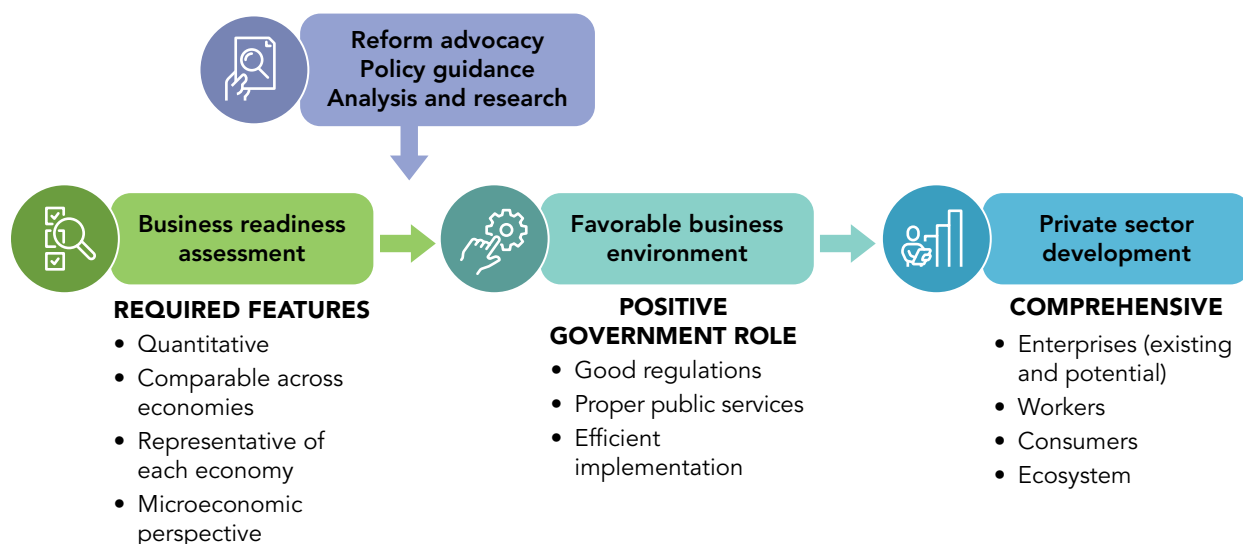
Reform advocacy
Policy guidance
Analysis and research

Business readiness assessment

REQUIRED FEATURES
- Quantitative
- Comparable across economies
- Representative of each economy
- Microeconomic perspective

Favorable business environment

POSITIVE GOVERNMENT ROLE
- Good regulations
- Proper public services
- Efficient implementation

Private sector development

COMPREHENSIVE
- Enterprises (existing and potential)
- Workers
- Consumers
- Ecosystem